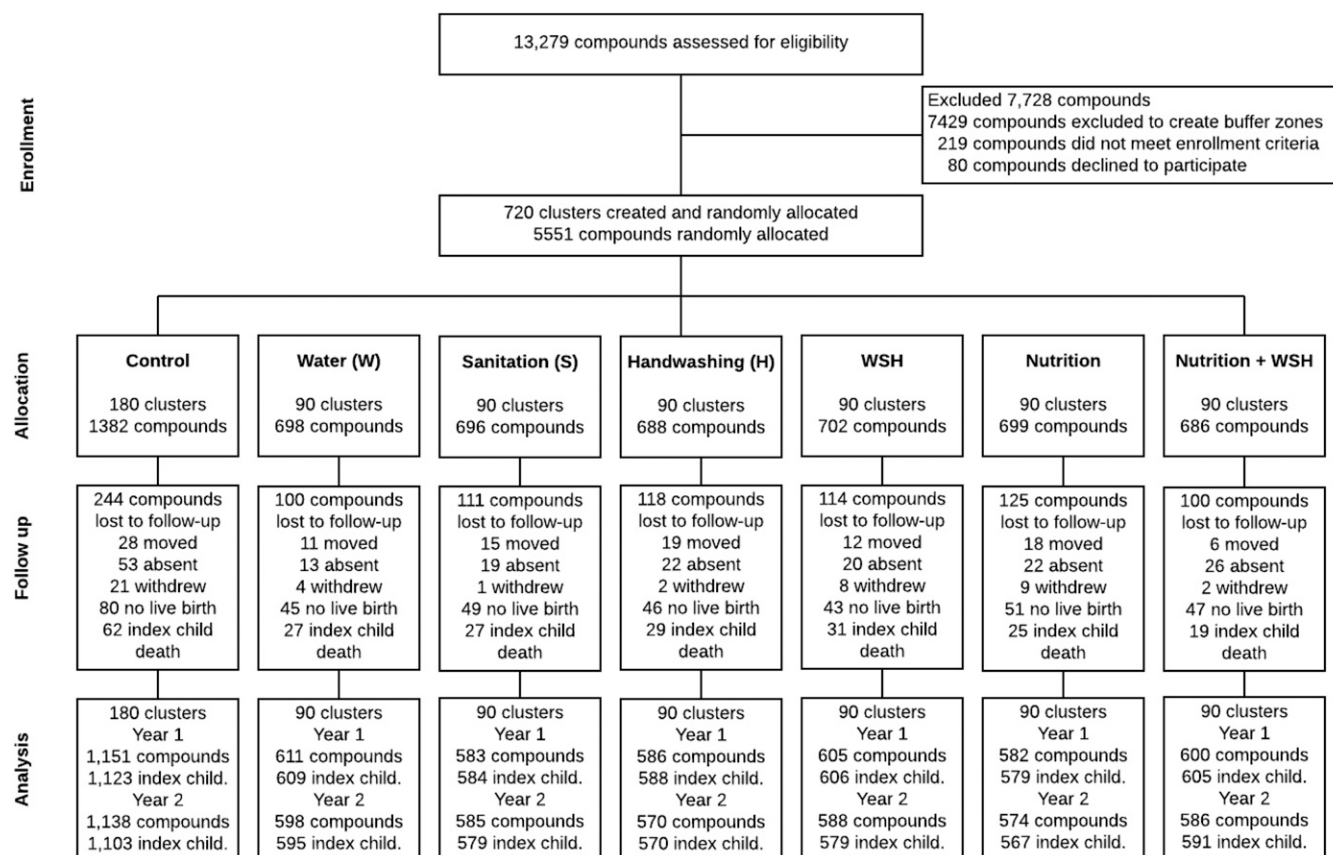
Enrollment

13,279 compounds assessed for eligibility

Excluded 7,728 compounds
7429 compounds excluded to create buffer zones
219 compounds did not meet enrollment criteria
80 compounds declined to participate

720 clusters created and randomly allocated
5551 compounds randomly allocated

Allocation

Control
180 clusters
1382 compounds

Water (W)
90 clusters
698 compounds

Sanitation (S)
90 clusters
696 compounds

Handwashing (H)
90 clusters
688 compounds

WSH
90 clusters
702 compounds

Nutrition
90 clusters
699 compounds

Nutrition + WSH
90 clusters
686 compounds

Follow up

244 compounds lost to follow-up
28 moved
53 absent
21 withdrew
80 no live birth
62 index child death

100 compounds lost to follow-up
11 moved
13 absent
4 withdrew
45 no live birth
27 index child death

111 compounds lost to follow-up
15 moved
19 absent
1 withdrew
49 no live birth
27 index child death

118 compounds lost to follow-up
19 moved
22 absent
2 withdrew
46 no live birth
29 index child death

114 compounds lost to follow-up
12 moved
20 absent
8 withdrew
43 no live birth
31 index child death

125 compounds lost to follow-up
18 moved
22 absent
9 withdrew
51 no live birth
25 index child death

100 compounds lost to follow-up
6 moved
26 absent
2 withdrew
47 no live birth
19 index child death

Analysis

180 clusters
Year 1
1,151 compounds
1,123 index child.
Year 2
1,138 compounds
1,103 index child.

90 clusters
Year 1
611 compounds
609 index child.
Year 2
598 compounds
595 index child.

90 clusters
Year 1
583 compounds
584 index child.
Year 2
585 compounds
579 index child.

90 clusters
Year 1
586 compounds
588 index child.
Year 2
570 compounds
570 index child.

90 clusters
Year 1
605 compounds
606 index child.
Year 2
588 compounds
579 index child.

90 clusters
Year 1
582 compounds
579 index child.
Year 2
574 compounds
567 index child.

90 clusters
Year 1
600 compounds
605 index child.
Year 2
586 compounds
591 index child.